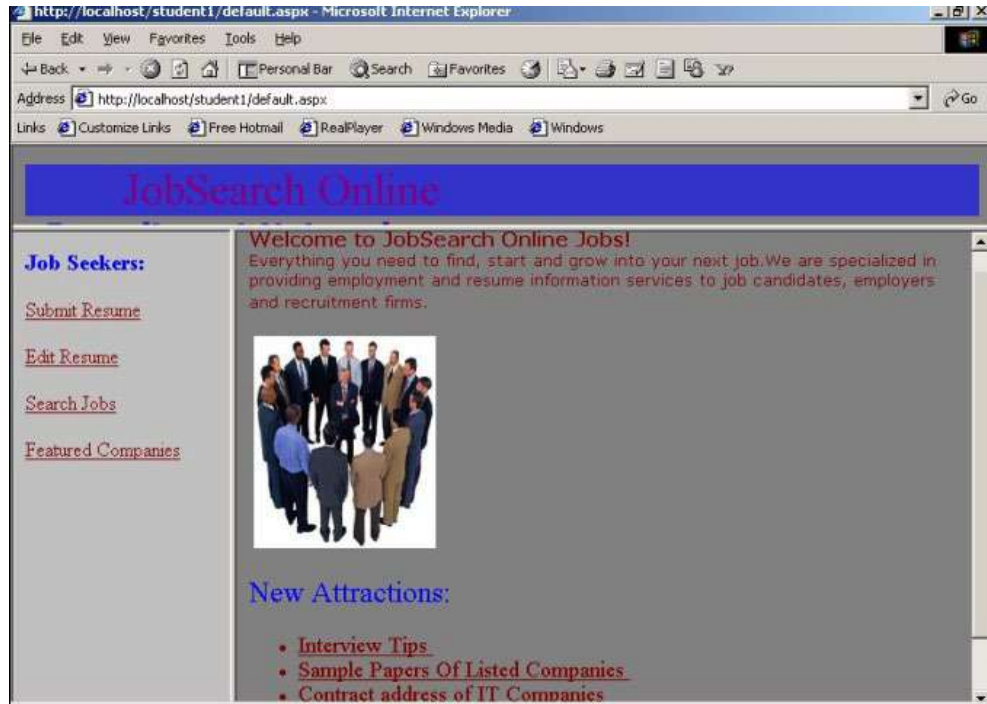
http://localhost/student1/default.aspx - Microsoft Internet Explorer

File Edit View Favorites Tools Help

Back Personal Bar Search Favorites

Address http://localhost/student1/default.aspx Go

Links Customize Links Free Hotmail RealPlayer Windows Media Windows

JobSearch Online

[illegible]

Job Seekers:

Submit Resume

Edit Resume

Search Jobs

Featured Companies

Welcome to JobSearch Online Jobs!

Everything you need to find, start and grow into your next job.We are specialized in providing employment and resume information services to job candidates, employers and recruitment firms.

New Attractions:

- Interview Tips
- Sample Papers Of Listed Companies
- Contract address of IT Companies